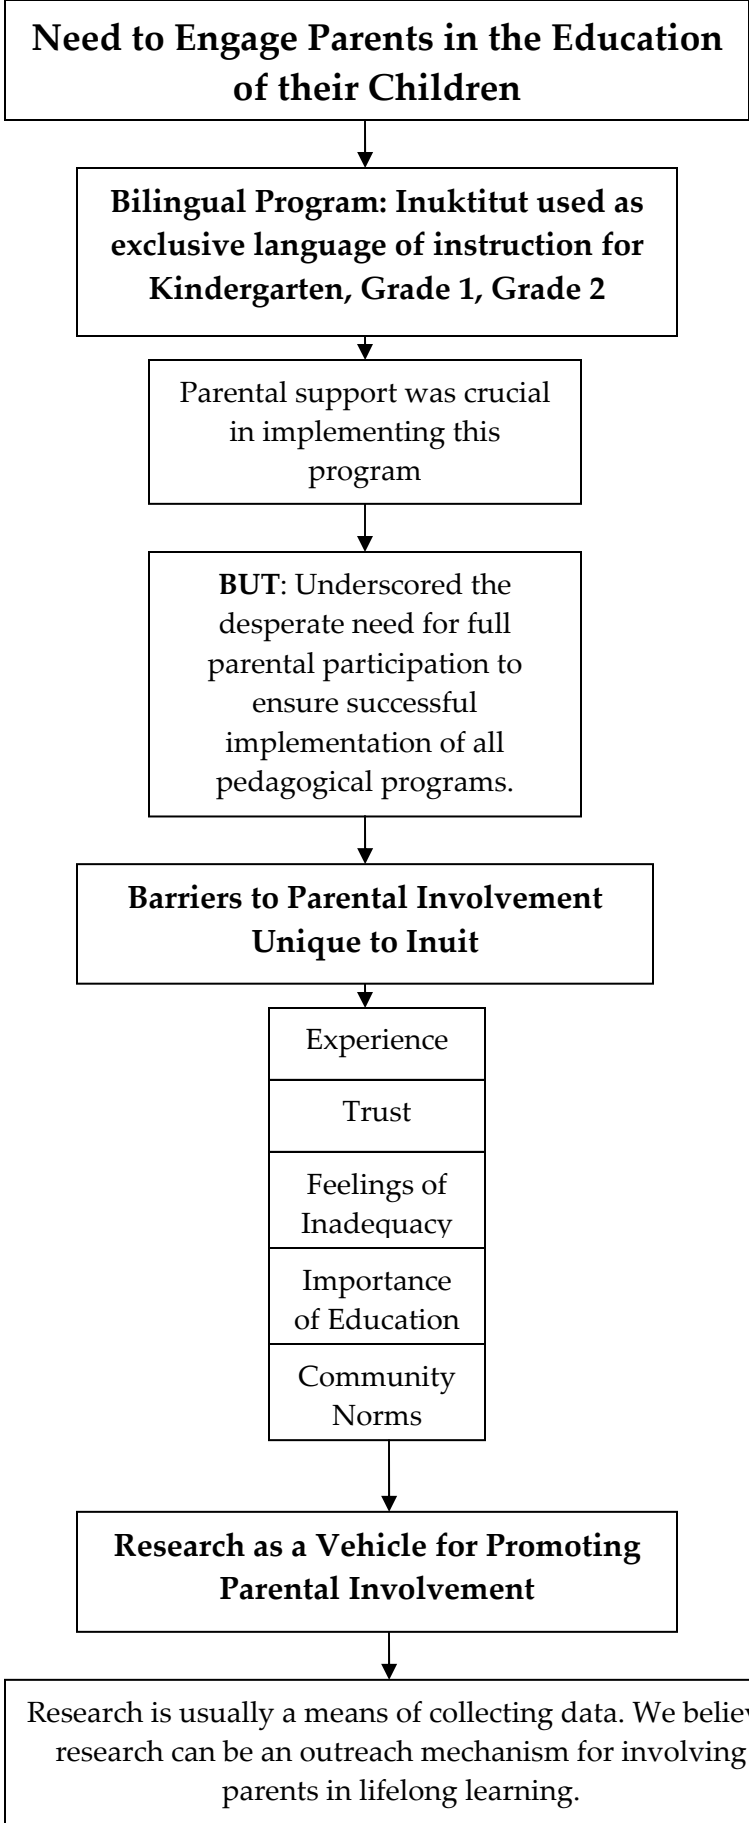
**Need to Engage Parents in the Education of their Children**

**Bilingual Program: Inuktitut used as exclusive language of instruction for Kindergarten, Grade 1, Grade 2**

Parental support was crucial in implementing this program

**BUT**: Underscored the desperate need for full parental participation to ensure successful implementation of all pedagogical programs.

**Barriers to Parental Involvement Unique to Inuit**

Experience

Trust

Feelings of Inadequacy

Importance of Education

Community Norms

**Research as a Vehicle for Promoting Parental Involvement**

Research is usually a means of collecting data. We believ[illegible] research can be an outreach mechanism for involving parents in lifelong learning.